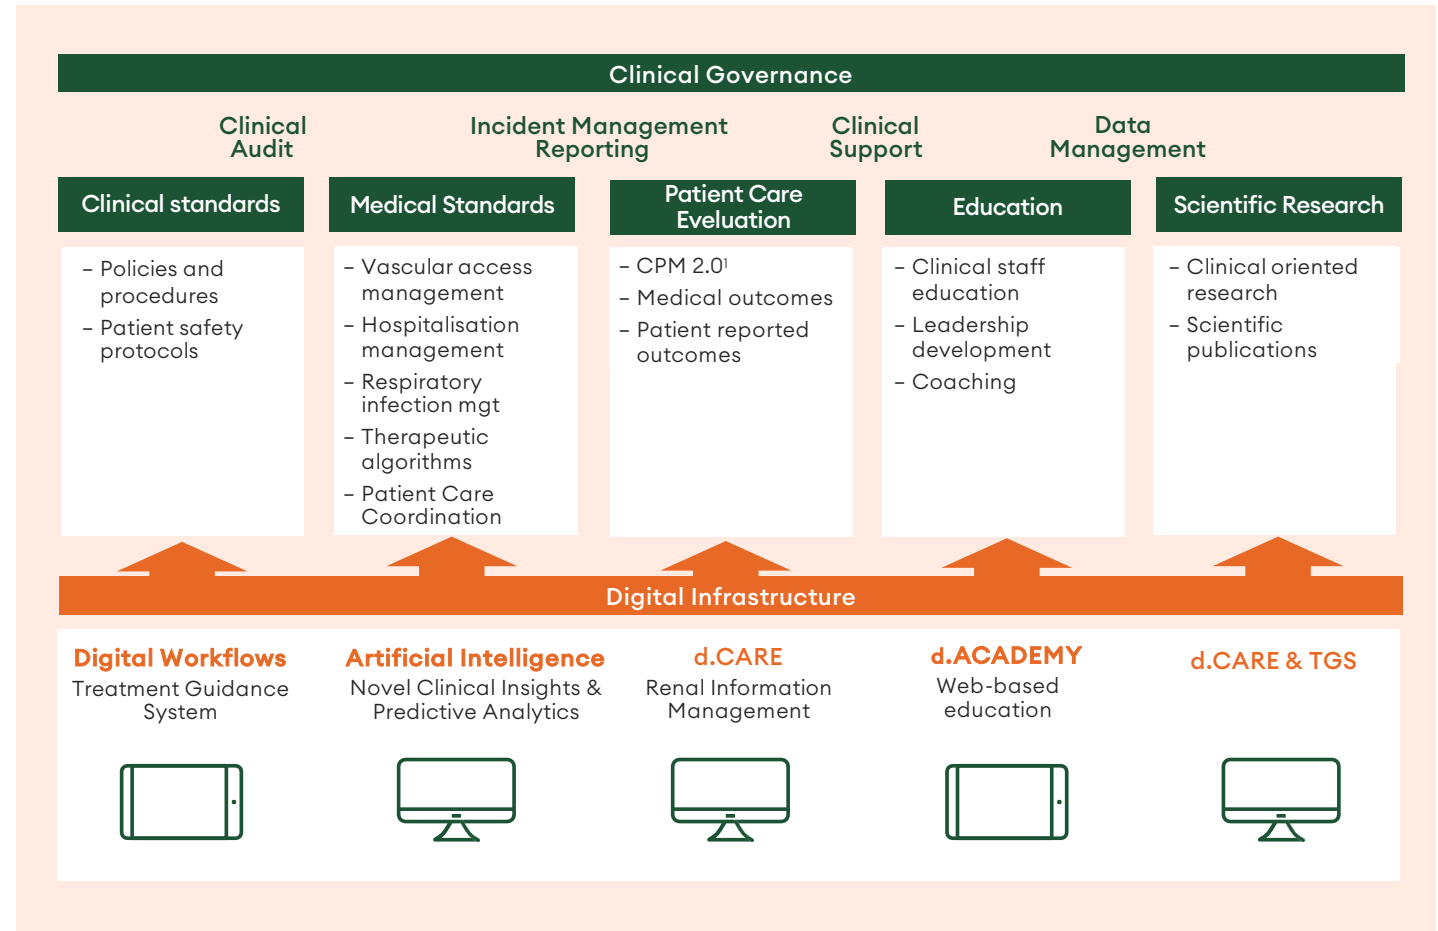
Clinical Governance

Clinical Audit

Incident Management Reporting

Clinical Support

Data Management

Clinical standards

– Policies and procedures
– Patient safety protocols

Medical Standards

– Vascular access management
– Hospitalisation management
– Respiratory infection mgt
– Therapeutic algorithms
– Patient Care Coordination

Patient Care Eveluation

– CPM 2.0$^1$
– Medical outcomes
– Patient reported outcomes

Education

– Clinical staff education
– Leadership development
– Coaching

Scientific Research

– Clinical oriented research
– Scientific publications

Digital Infrastructure

Digital Workflows
Treatment Guidance System

Artificial Intelligence
Novel Clinical Insights & Predictive Analytics

d.CARE
Renal Information Management

d.ACADEMY
Web-based education

d.CARE & TGS